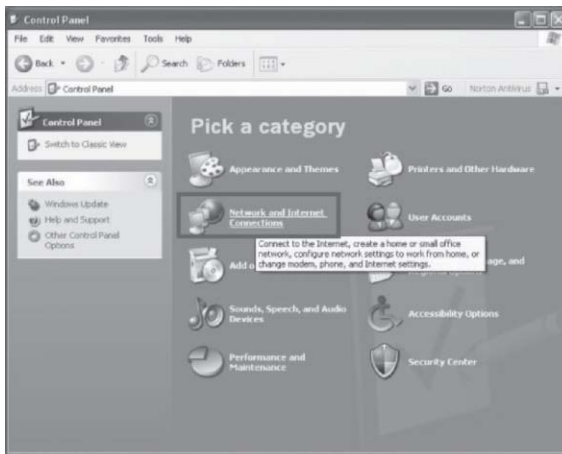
Control Panel

File Edit View Favorites Tools Help

Back Search Folders

Address Control Panel Go Norton AntiVirus

Control Panel

Switch to Classic View

See Also

Windows Update

Help and Support

Other Control Panel Options

Pick a category

Appearance and Themes

Printers and Other Hardware

Network and Internet Connections

User Accounts

Add o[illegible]

Connect to the Internet, create a home or small office network, configure network settings to work from home, or change modem, phone, and Internet settings.

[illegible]age, and

Sounds, Speech, and Audio Devices

Accessibility Options

Performance and Maintenance

Security Center